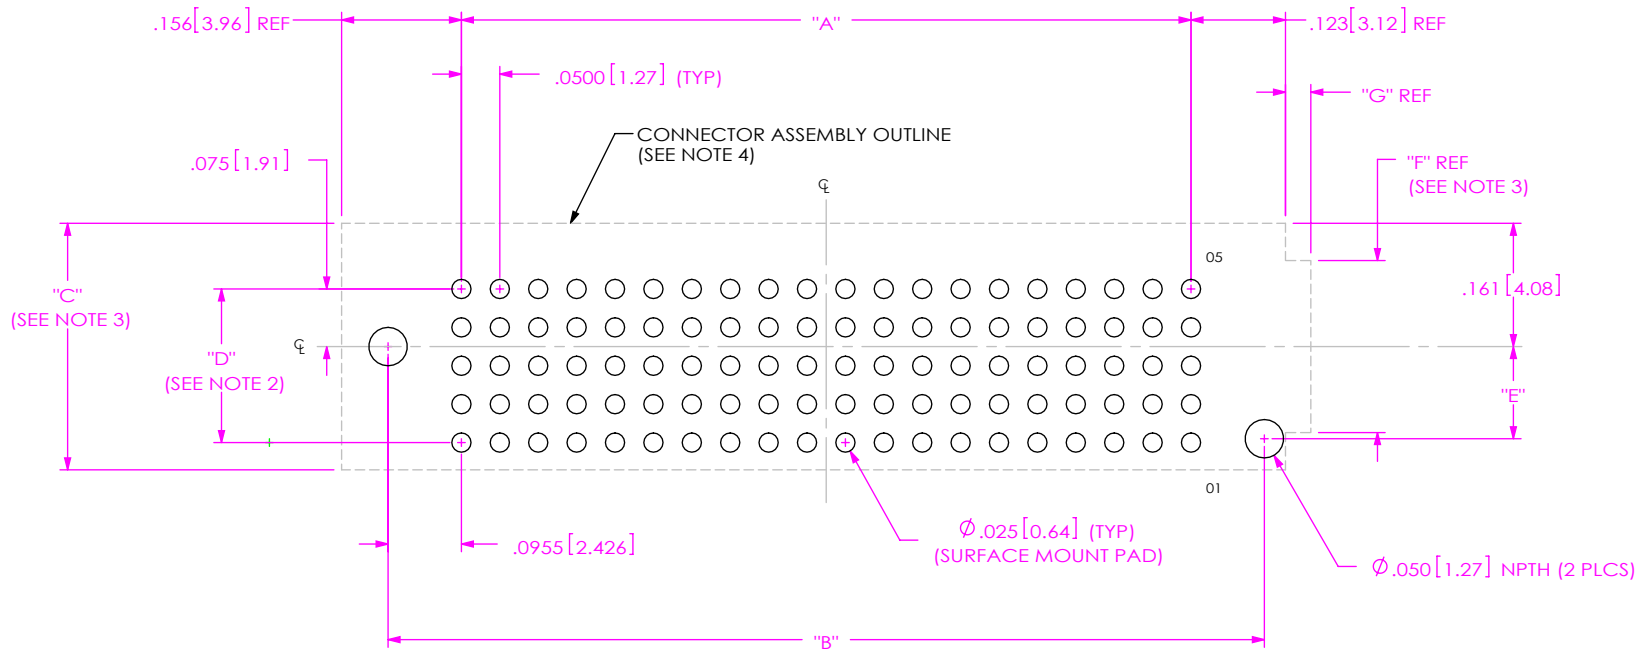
.156[3.96] REF

"A"

.123[3.12] REF

.0500[1.27] (TYP)

"G" REF

CONNECTOR ASSEMBLY OUTLINE
(SEE NOTE 4)

.075[1.91]

℄

"F" REF
(SEE NOTE 3)

05

"C"
(SEE NOTE 3)

.161[4.08]

℄

"D"
(SEE NOTE 2)

"E"

01

.0955[2.426]

$\phi$.025[0.64] (TYP)
(SURFACE MOUNT PAD)

$\phi$.050[1.27] NPTH (2 PLCS)

"B"